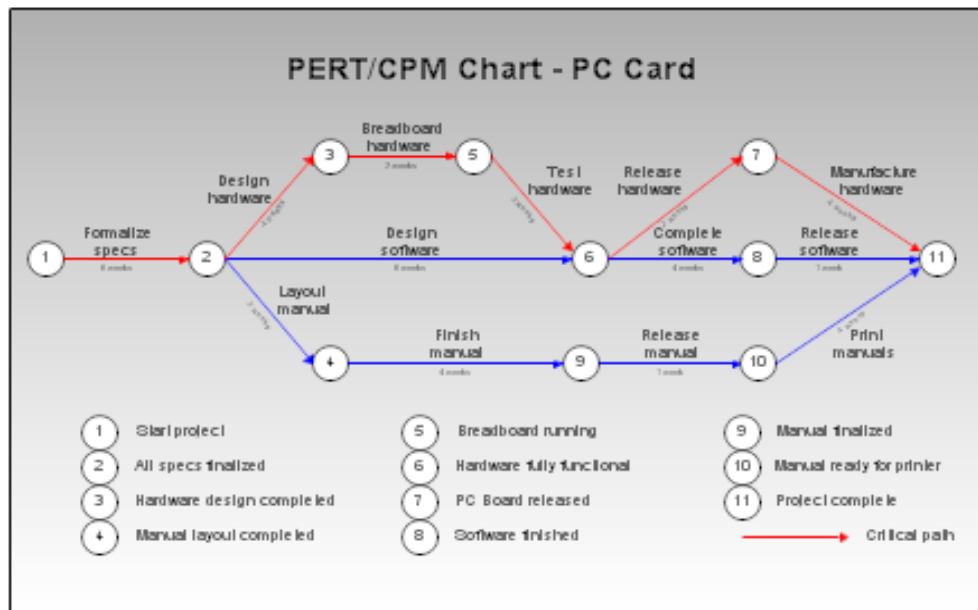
PERT/CPM Chart - PC Card

1

Formalize specs

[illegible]

2

Design hardware

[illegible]

3

Breadboard hardware

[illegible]

5

Test hardware

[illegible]

6

Release hardware

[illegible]

7

Manufacture hardware

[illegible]

11

Design software

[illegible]

Complete software

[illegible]

8

Release software

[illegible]

Layout manual

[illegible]

4

Finish manual

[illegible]

9

Release manual

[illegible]

10

Print manuals

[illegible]

1 Start project

2 All specs finalized

3 Hardware design completed

4 Manual layout completed

5 Breadboard running

6 Hardware fully functional

7 PC Board released

8 Software finished

9 Manual finalized

10 Manual ready for printer

11 Project complete

Critical path